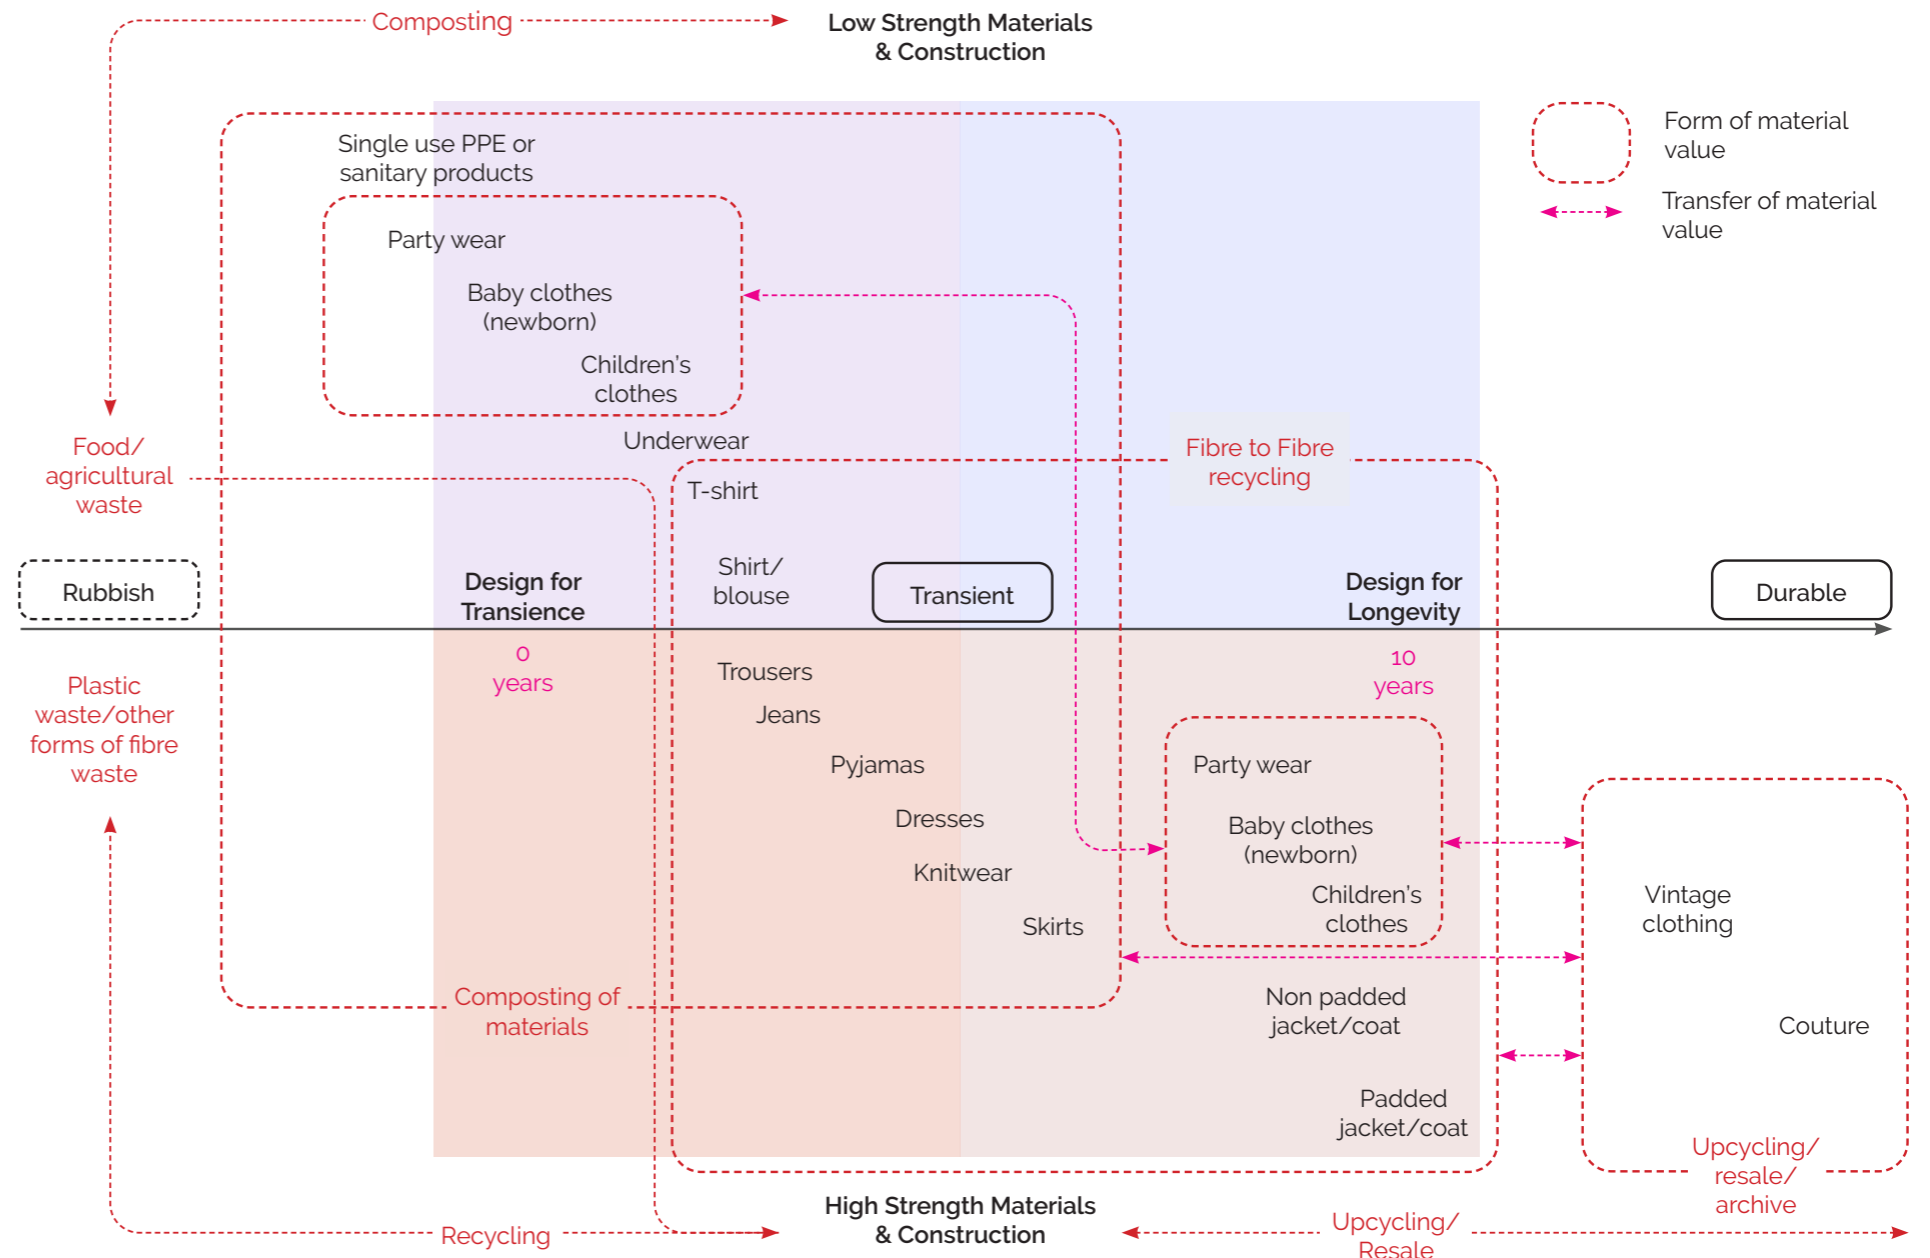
Composting

Low Strength Materials & Construction

Form of material value

Transfer of material value

Single use PPE or sanitary products

Party wear

Baby clothes (newborn)

Children's clothes

Underwear

Fibre to Fibre recycling

Food/ agricultural waste

T-shirt

Shirt/ blouse

Rubbish

Design for Transience

Transient

Design for Longevity

Durable

0 years

10 years

Plastic waste/other forms of fibre waste

Trousers

Jeans

Pyjamas

Party wear

Dresses

Baby clothes (newborn)

Knitwear

Children's clothes

Vintage clothing

Skirts

Composting of materials

Non padded jacket/coat

Couture

Padded jacket/coat

Upcycling/ resale/ archive

Recycling

High Strength Materials & Construction

Upcycling/ Resale